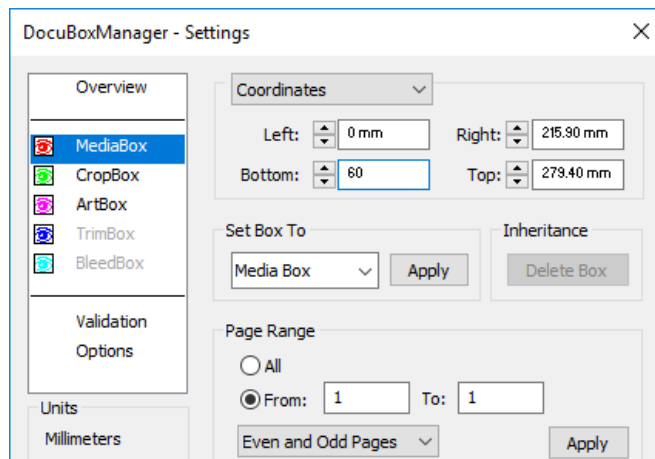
DocuBoxManager - Settings

Overview

MediaBox
CropBox
ArtBox
TrimBox
BleedBox

Validation
Options

Units
Millimeters

Coordinates

Left: 0 mm
Right: 215.90 mm
Bottom: 60
Top: 279.40 mm

Set Box To
Media Box
Apply

Inheritance
Delete Box

Page Range
All
From: 1
To: 1
Even and Odd Pages
Apply